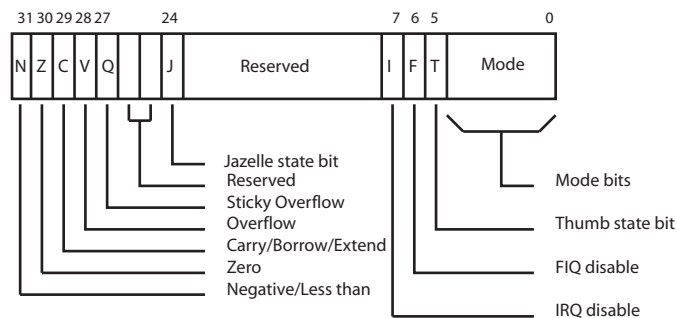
31 30 29 28 27 24 7 6 5 0

N Z C V Q J Reserved I F T Mode

Jazelle state bit
Reserved
Sticky Overflow
Overflow
Carry/Borrow/Extend
Zero
Negative/Less than

Mode bits
Thumb state bit
FIQ disable
IRQ disable